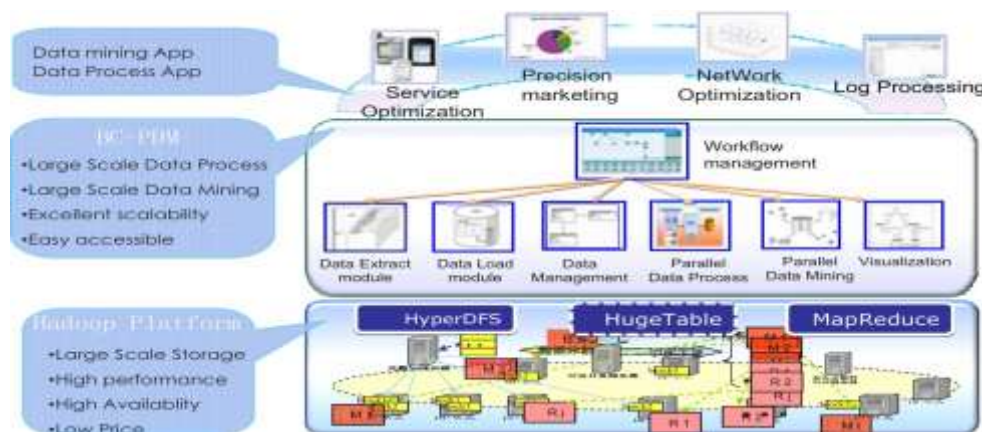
Data mining App
Data Process App

Service Optimization

Precision marketing

NetWork Optimization

Log Processing

BC-PDM
•Large Scale Data Process
•Large Scale Data Mining
•Excellent scalability
•Easy accessible

Workflow management

Data Extract module

Data Load module

Data Management

Parallel Data Process

Parallel Data Mining

Visualization

Hadoop Platform
•Large Scale Storage
•High performance
•High Availablity
•Low Price

HyperDFS

HugeTable

MapReduce

M 2

R 2

R 1

R 1

R 1

M 1

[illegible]